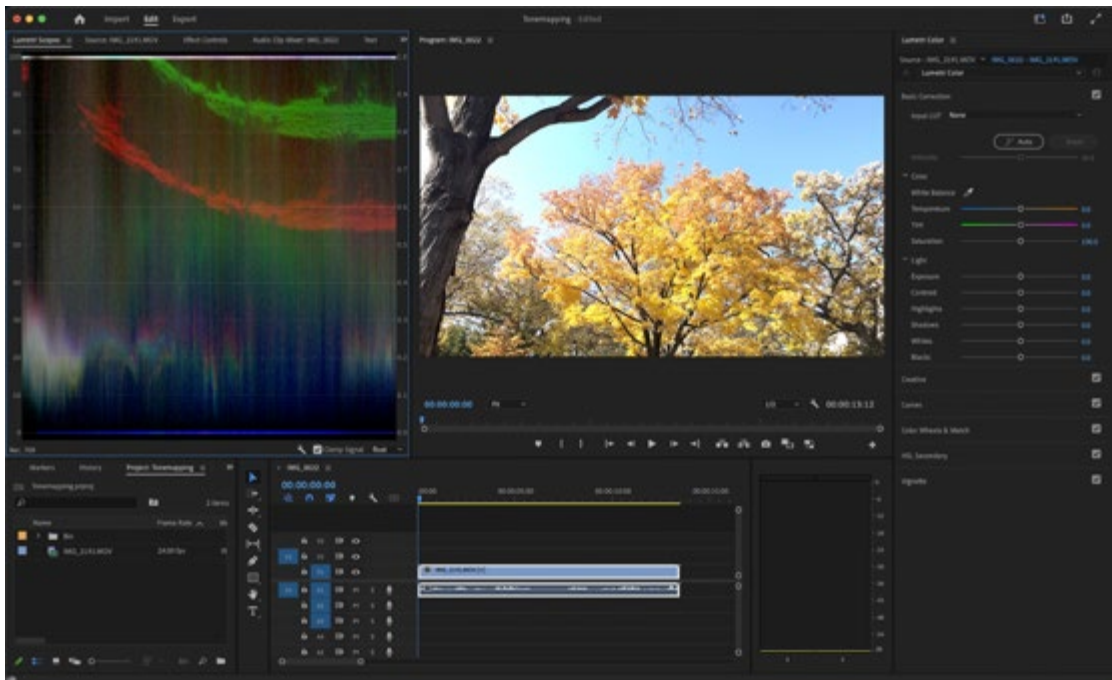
Import Edit Export

Tonemapping - Edited

Lumetri Scopes Source: IMG_3141.MOV Effect Controls Audio Clip Mixer: IMG_3022 Text

Clamp Signal

Program: IMG_3022

00:00:00:00 Fit

1/2 00:00:13:12

Lumetri Color

Source • IMG_3141.MOV • IMG_3022 • IMG_3141.MOV

Lumetri Color

Basic Correction

Input LUT None

Auto

Color

White Balance

Temperature 0.0

Tint 0.0

Saturation 100.0

Light

Exposure 0.0

Contrast 0.0

Highlights 0.0

Shadows 0.0

Whites 0.0

Blacks 0.0

Creative

Curves

Color Wheels & Match

HSL Secondary

Vignette

Markers History Project: Tonemapping

Tonemapping.prproj

2 items

Name Frame Rate

Bin

IMG_3141.MOV 24.00 fps

IMG_3022

00:00:00:00

:00:00 00:00:05:00 00:00:10:00 00:00:15:00

IMG_3141.MOV [V]